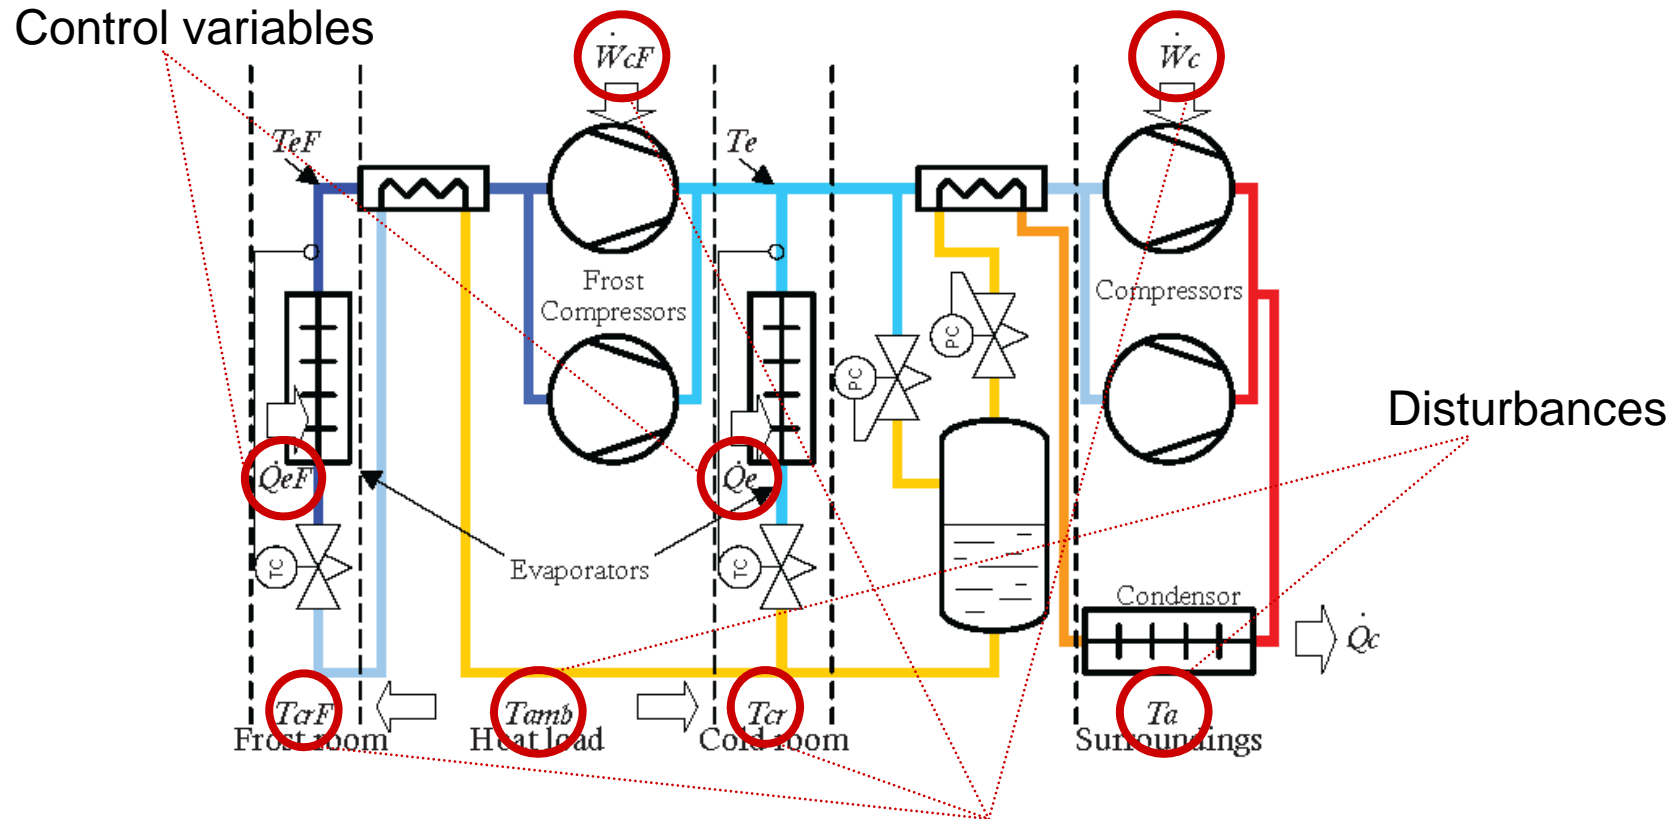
Control variables

$\dot{W}cF$

$\dot{W}c$

TeF

Te

Frost Compressors

Compressors

PC

PC

Disturbances

$\dot{Q}eF$

$\dot{Q}e$

TC

TC

Evaporators

Condensor

$\dot{Q}c$

TcrF
Frost room

Tamb
Heat load

Tcr
Cold room

Ta
Surroundings